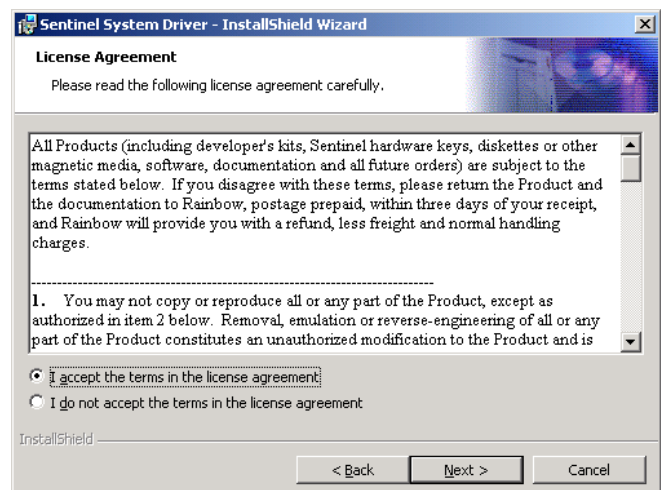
Sentinel System Driver - InstallShield Wizard

License Agreement

Please read the following license agreement carefully.

All Products (including developer's kits, Sentinel hardware keys, diskettes or other magnetic media, software, documentation and all future orders) are subject to the terms stated below. If you disagree with these terms, please return the Product and the documentation to Rainbow, postage prepaid, within three days of your receipt, and Rainbow will provide you with a refund, less freight and normal handling charges.

--------------------------------------------------------------------------------

1. You may not copy or reproduce all or any part of the Product, except as authorized in item 2 below. Removal, emulation or reverse-engineering of all or any part of the Product constitutes an unauthorized modification to the Product and is

I accept the terms in the license agreement

I do not accept the terms in the license agreement

InstallShield

< Back

Next >

Cancel